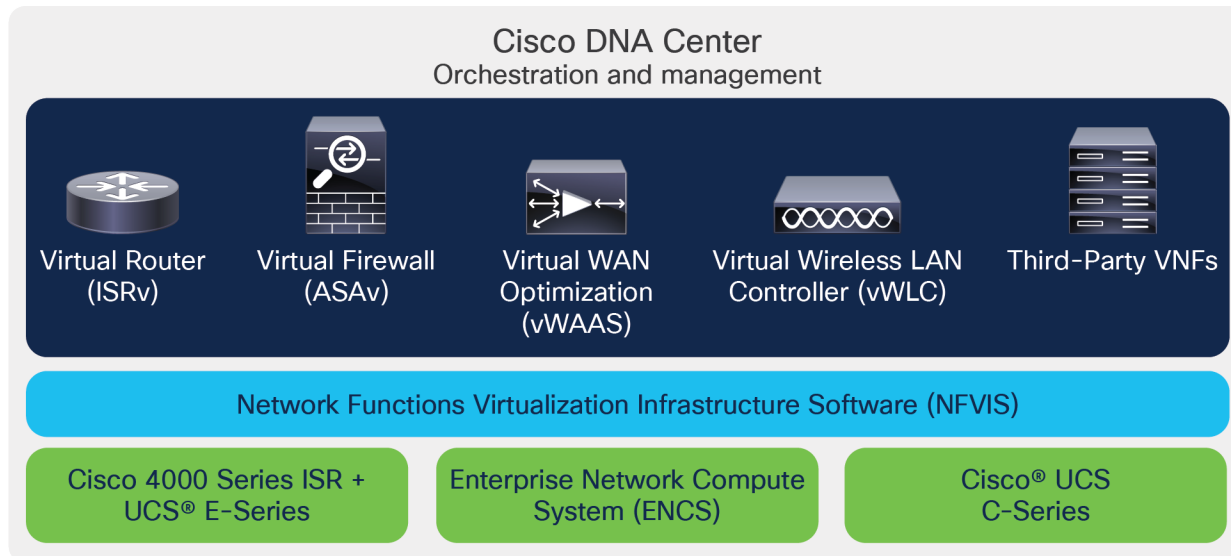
Cisco DNA Center
Orchestration and management

Virtual Router (ISRv)

Virtual Firewall (ASAv)

Virtual WAN Optimization (vWAAS)

Virtual Wireless LAN Controller (vWLC)

Third-Party VNFs

Network Functions Virtualization Infrastructure Software (NFVIS)

Cisco 4000 Series ISR + UCS® E-Series

Enterprise Network Compute System (ENCS)

Cisco® UCS C-Series